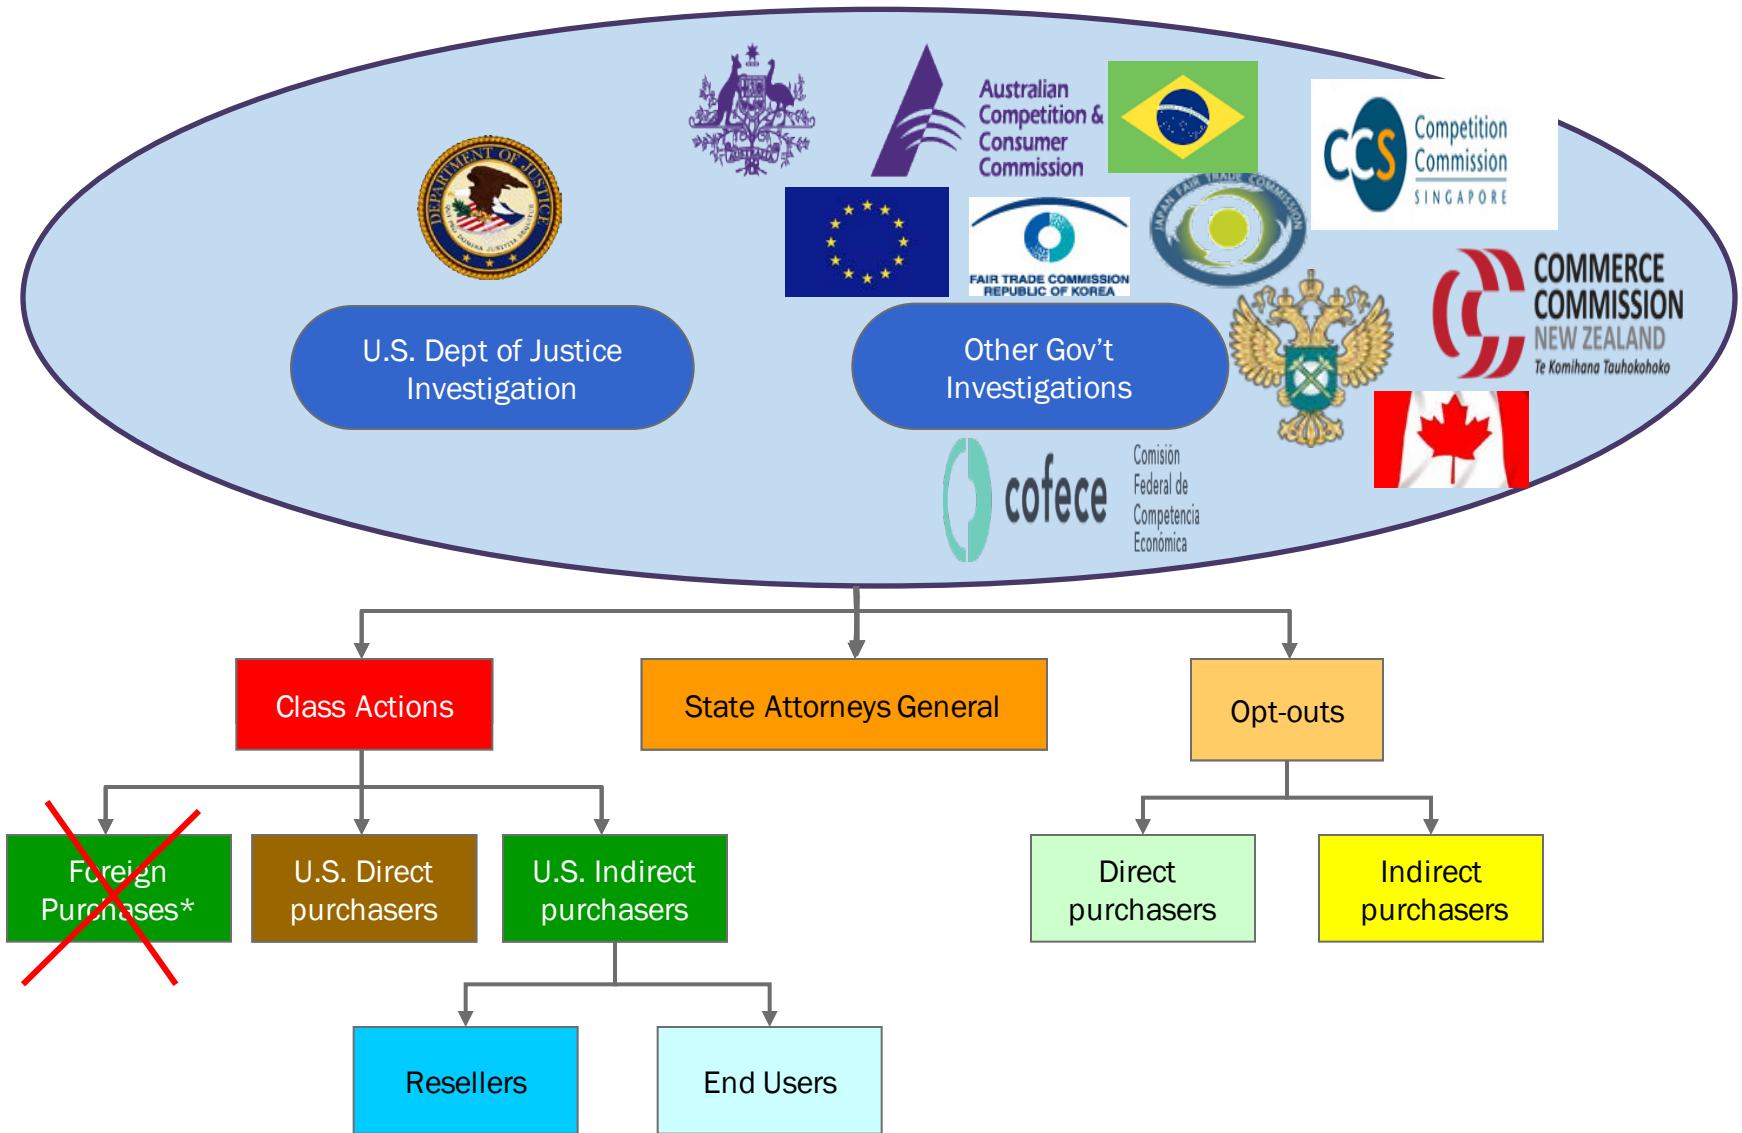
DEPARTMENT OF JUSTICE

Australian Competition & Consumer Commission

CCS Competition Commission SINGAPORE

JAPAN FAIR TRADE COMMISSION

FAIR TRADE COMMISSION REPUBLIC OF KOREA

COMMERCE COMMISSION NEW ZEALAND Te Komihana Tauhokohoko

U.S. Dept of Justice Investigation

Other Gov't Investigations

cofece Comisión Federal de Competencia Económica

Class Actions

State Attorneys General

Opt-outs

Foreign Purchases*

U.S. Direct purchasers

U.S. Indirect purchasers

Direct purchasers

Indirect purchasers

Resellers

End Users